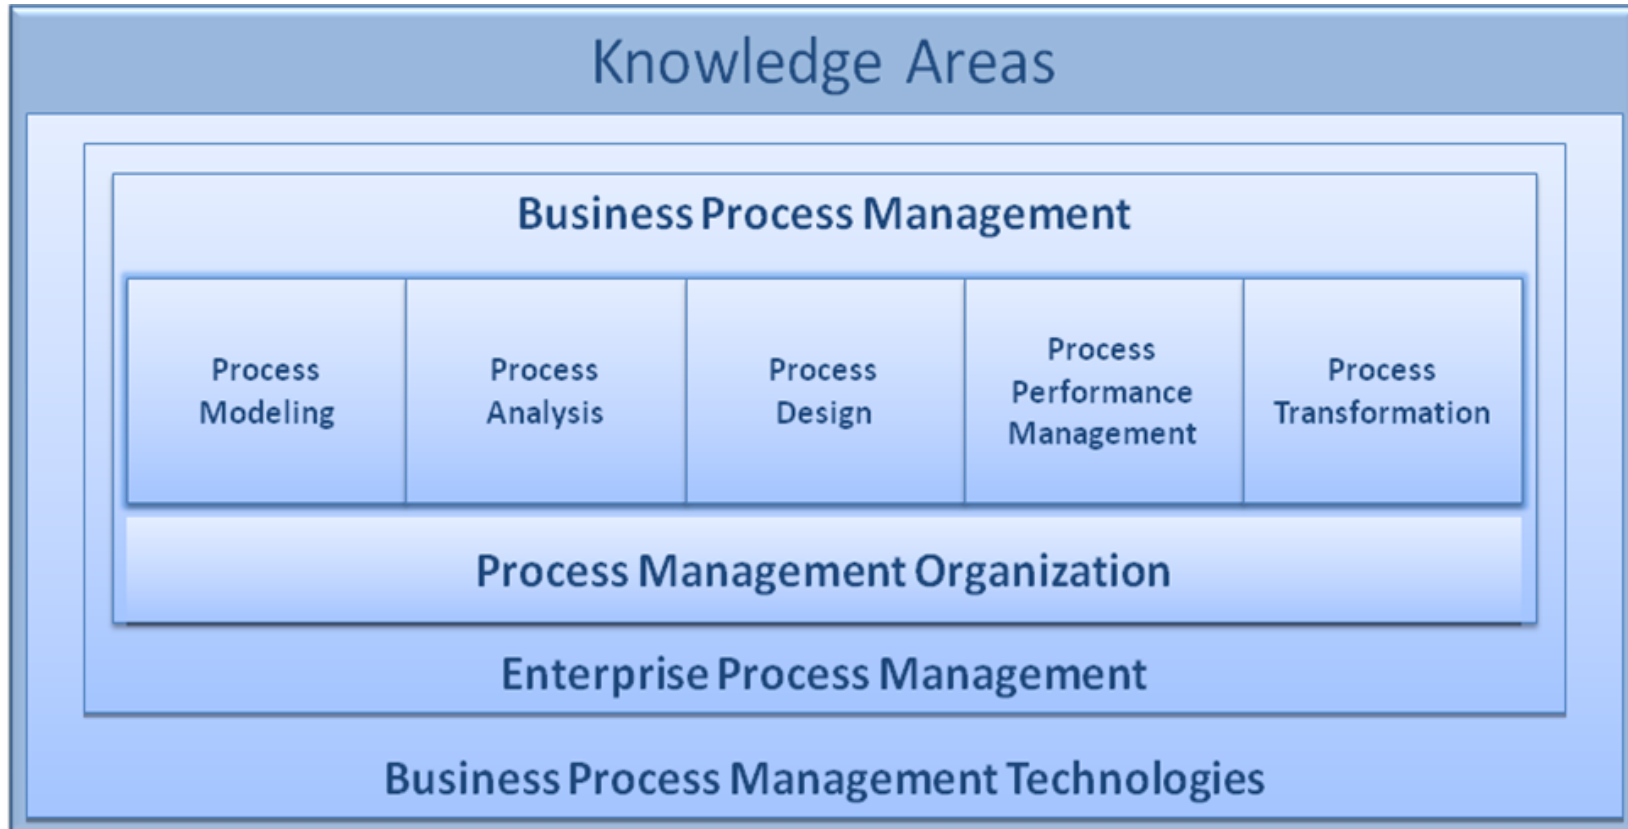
Knowledge Areas

Business Process Management

Process Modeling

Process Analysis

Process Design

Process Performance Management

Process Transformation

Process Management Organization

Enterprise Process Management

Business Process Management Technologies